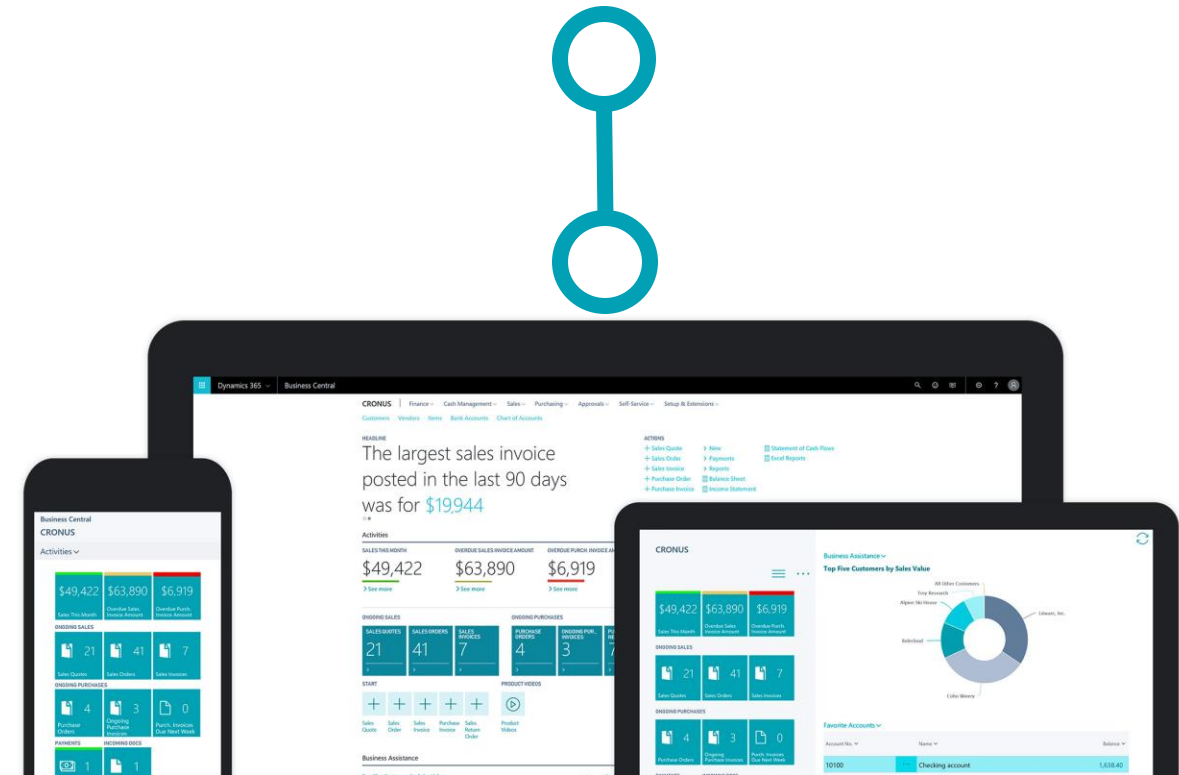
Dynamics 365 Business Central

CRONUS | Finance Cash Management Sales Purchasing Approvals Self-Service Setup & Extensions

Customers Vendors Items Bank Accounts Chart of Accounts

HEADLINE

The largest sales invoice posted in the last 90 days was for $19,944

ACTIONS

+ Sales Quote
+ Sales Order
+ Sales Invoice
+ Purchase Order
+ Purchase Invoice

> New
> Payments
> Reports
Balance Sheet
Income Statement

Statement of Cash Flows
Excel Reports

Activities

SALES THIS MONTH
$49,422
> See more

OVERDUE SALES INVOICE AMOUNT
$63,890
> See more

OVERDUE PURCH. INVOICE AM
$6,919
> See more

ONGOING SALES

SALES QUOTES 21
SALES ORDERS 41
SALES INVOICES 7

ONGOING PURCHASES

PURCHASE ORDERS 4
ONGOING PURC. INVOICES 3

START

Sales Quote
Sales Order
Sales Invoice
Purchase Invoice
Sales Return Order

PRODUCT VIDEOS

Product Videos

Business Assistance

Business Central
CRONUS

Activities

$49,422 Sales This Month
$63,890 Overdue Sales Invoice Amount
$6,919 Overdue Purch. Invoice Amount

ONGOING SALES

21 Sales Quotes
41 Sales Orders
7 Sales Invoices

ONGOING PURCHASES

4 Purchase Orders
3 Ongoing Purchase Invoices
0 Purch. Invoices Due Next Week

PAYMENTS
INCOMING DOCS
1
1

CRONUS

$49,422 Sales This Month
$63,890 Overdue Sales Invoice Amount
$6,919 Overdue Purch. Invoice Amount

ONGOING SALES

21 Sales Quotes
41 Sales Orders
7 Sales Invoices

ONGOING PURCHASES

4 Purchase Orders
3 Ongoing Purchase Invoices
0 Purch. Invoices Due Next Week

Business Assistance
Top Five Customers by Sales Value

All Other Customers
Trey Research
Alpine Ski House
Relecloud
Litware, Inc.
Coho Winery

Favorite Accounts

| Account No. | Name | Balance |
|---|---|---|
| 10100 | Checking account | 1,638.40 |